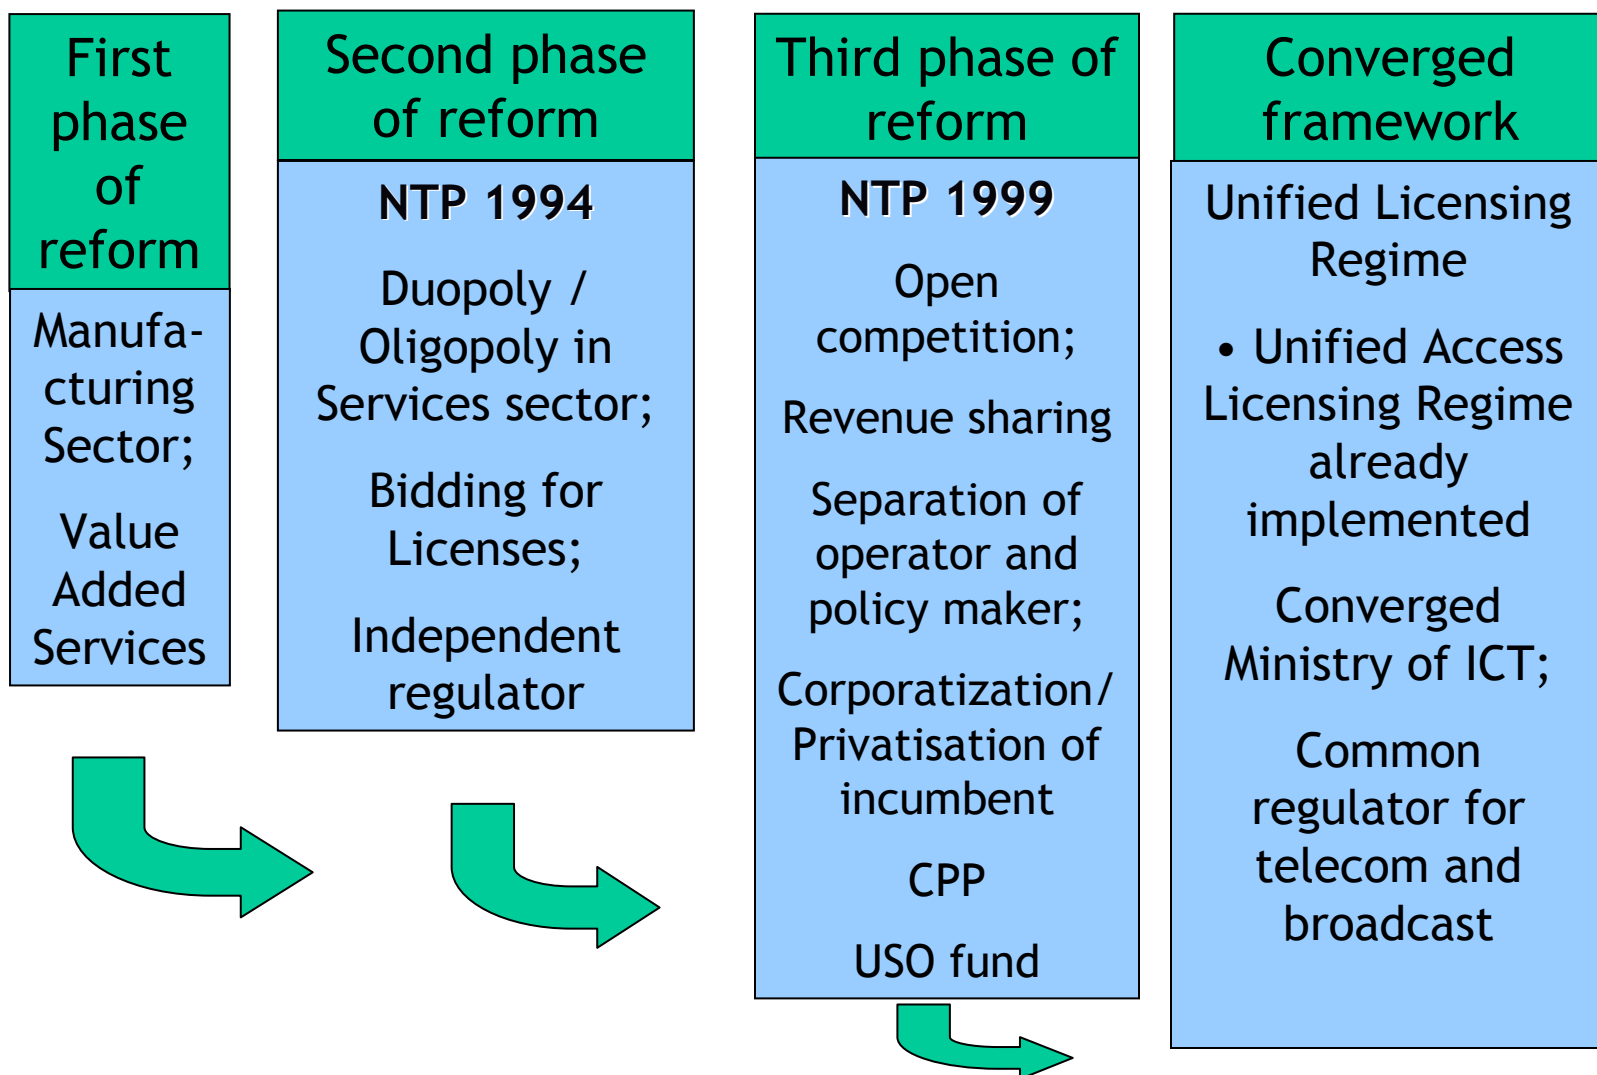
First phase of reform

Manufa-cturing Sector;

Value Added Services

Second phase of reform

NTP 1994

Duopoly / Oligopoly in Services sector;

Bidding for Licenses;

Independent regulator

Third phase of reform

NTP 1999

Open competition;

Revenue sharing

Separation of operator and policy maker;

Corporatization/ Privatisation of incumbent

CPP

USO fund

Converged framework

Unified Licensing Regime

• Unified Access Licensing Regime already implemented

Converged Ministry of ICT;

Common regulator for telecom and broadcast